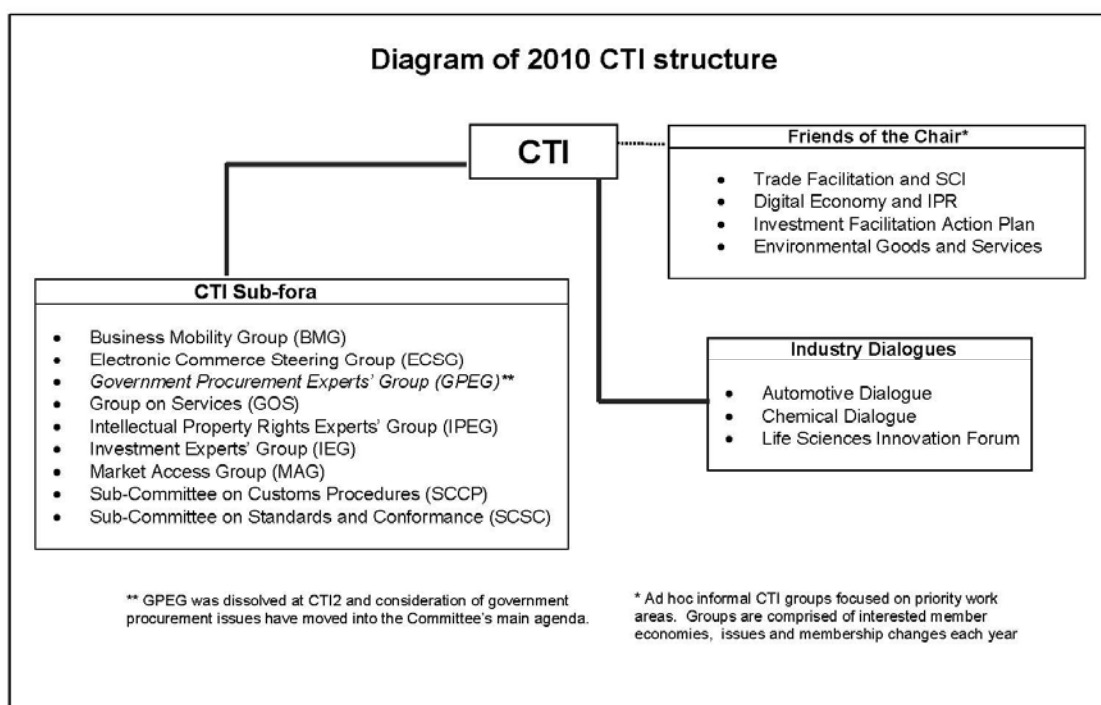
Diagram of 2010 CTI structure

CTI

Friends of the Chair*

- Trade Facilitation and SCI
- Digital Economy and IPR
- Investment Facilitation Action Plan
- Environmental Goods and Services

CTI Sub-fora

- Business Mobility Group (BMG)
- Electronic Commerce Steering Group (ECSG)
- *Government Procurement Experts' Group (GPEG)***
- Group on Services (GOS)
- Intellectual Property Rights Experts' Group (IPEG)
- Investment Experts' Group (IEG)
- Market Access Group (MAG)
- Sub-Committee on Customs Procedures (SCCP)
- Sub-Committee on Standards and Conformance (SCSC)

Industry Dialogues

- Automotive Dialogue
- Chemical Dialogue
- Life Sciences Innovation Forum

** GPEG was dissolved at CTI2 and consideration of government procurement issues have moved into the Committee's main agenda.

* Ad hoc informal CTI groups focused on priority work areas. Groups are comprised of interested member economies, issues and membership changes each year